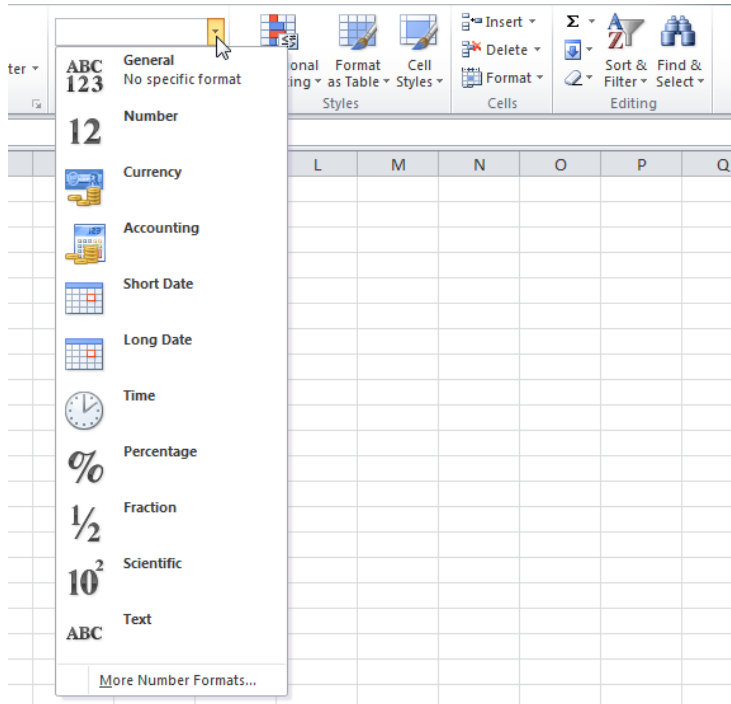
ter
ABC 123 General
No specific format
12 Number
Currency
Accounting
Short Date
Long Date
Time
% Percentage
½ Fraction
$10^2$ Scientific
ABC Text
More Number Formats...

onal
ting
Format as Table
Cell Styles
Styles
Insert
Delete
Format
Cells
Σ
Sort & Filter
Find & Select
Editing

L
M
N
O
P
Q